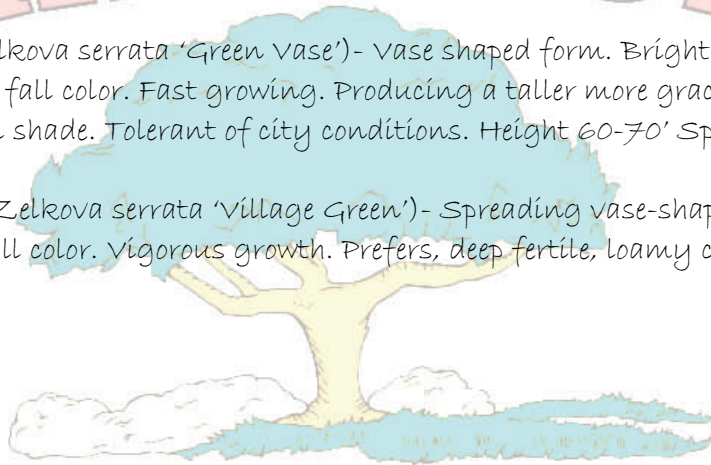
lkova serrata 'Green Vase')- Vase shaped form. Bright fall color. Fast growing. Producing a taller more grac shade. Tolerant of city conditions. Height 60-70' Sp

Zelkova serrata 'Village Green')- Spreading vase-shap ll color. Vigorous growth. Prefers, deep fertile, loamy c